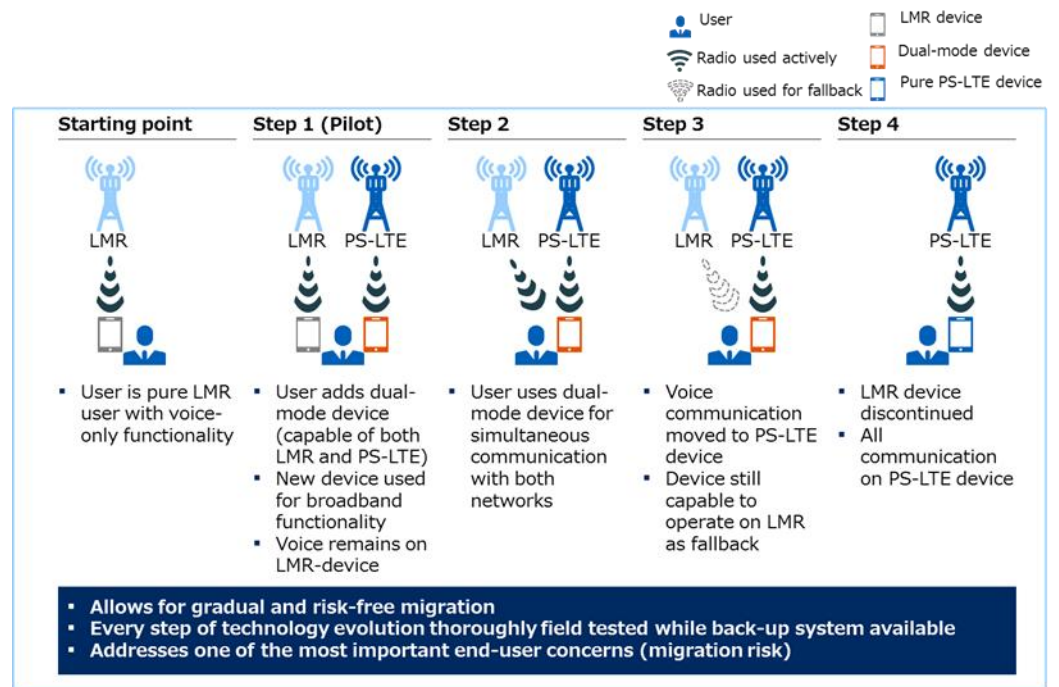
User
Radio used actively
Radio used for fallback
LMR device
Dual-mode device
Pure PS-LTE device

Starting point
LMR
▪ User is pure LMR user with voice-only functionality

Step 1 (Pilot)
LMR PS-LTE
▪ User adds dual-mode device (capable of both LMR and PS-LTE)
▪ New device used for broadband functionality
▪ Voice remains on LMR-device

Step 2
LMR PS-LTE
▪ User uses dual-mode device for simultaneous communication with both networks

Step 3
LMR PS-LTE
▪ Voice communication moved to PS-LTE device
▪ Device still capable to operate on LMR as fallback

Step 4
PS-LTE
▪ LMR device discontinued
▪ All communication on PS-LTE device

▪ Allows for gradual and risk-free migration
▪ Every step of technology evolution thoroughly field tested while back-up system available
▪ Addresses one of the most important end-user concerns (migration risk)